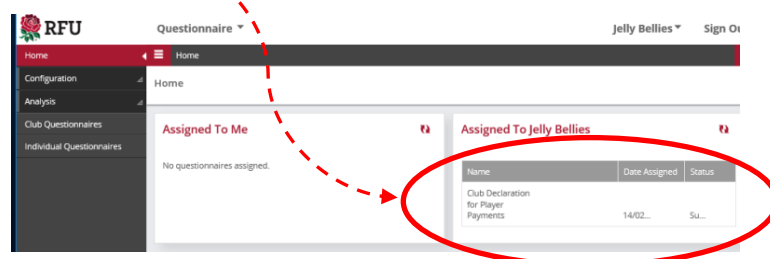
RFU
Questionnaire ▾
Jelly Bellies ▾
Sign Ou

Home
Configuration
Analysis
Club Questionnaires
Individual Questionnaires

Home

Home

Assigned To Me
No questionnaires assigned.

Assigned To Jelly Bellies

| Name | Date Assigned | Status |
|---|---|---|
| Club Declaration for Player Payments | 14/02... | Su... |